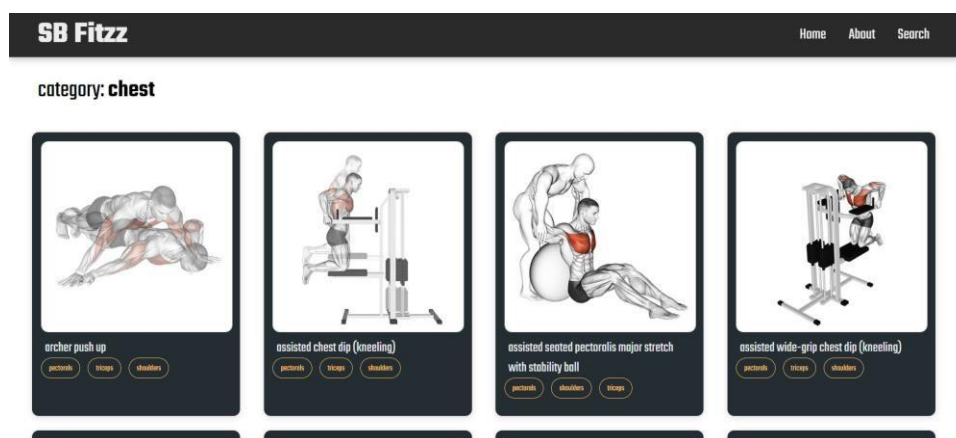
SB Fitzz

Home About Search

category: chest

archer push up

pectorals triceps shoulders

assisted chest dip (kneeling)

pectorals triceps shoulders

assisted seated pectoralis major stretch with stability ball

pectorals shoulders triceps

assisted wide-grip chest dip (kneeling)

pectorals triceps shoulders